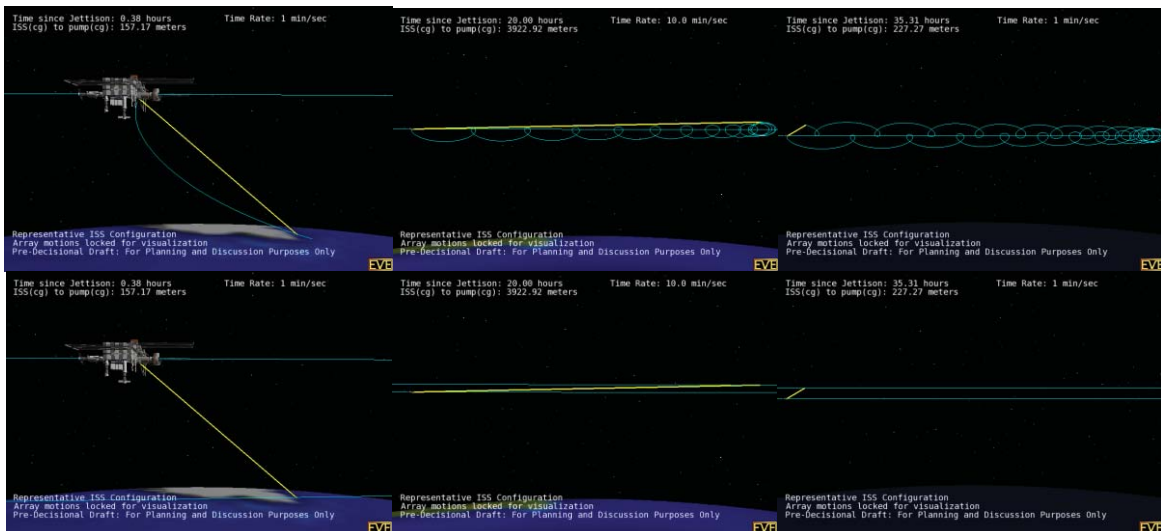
Time since Jettison: 0.38 hours
ISS(cg) to pump(cg): 157.17 meters

Time Rate: 1 min/sec

Representative ISS Configuration
Array motions locked for visualization
Pre-Decisional Draft: For Planning and Discussion Purposes Only

EVE

Time since Jettison: 20.00 hours
ISS(cg) to pump(cg): 3922.92 meters

Time Rate: 10.0 min/sec

Representative ISS Configuration
Array motions locked for visualization
Pre-Decisional Draft: For Planning and Discussion Purposes Only

EVE

Time since Jettison: 35.31 hours
ISS(cg) to pump(cg): 227.27 meters

Time Rate: 1 min/sec

Representative ISS Configuration
Array motions locked for visualization
Pre-Decisional Draft: For Planning and Discussion Purposes Only

EVE

Time since Jettison: 0.38 hours
ISS(cg) to pump(cg): 157.17 meters

Time Rate: 1 min/sec

Representative ISS Configuration
Array motions locked for visualization
Pre-Decisional Draft: For Planning and Discussion Purposes Only

EVE

Time since Jettison: 20.00 hours
ISS(cg) to pump(cg): 3922.92 meters

Time Rate: 10.0 min/sec

Representative ISS Configuration
Array motions locked for visualization
Pre-Decisional Draft: For Planning and Discussion Purposes Only

EVE

Time since Jettison: 35.31 hours
ISS(cg) to pump(cg): 227.27 meters

Time Rate: 1 min/sec

Representative ISS Configuration
Array motions locked for visualization
Pre-Decisional Draft: For Planning and Discussion Purposes Only

EVE